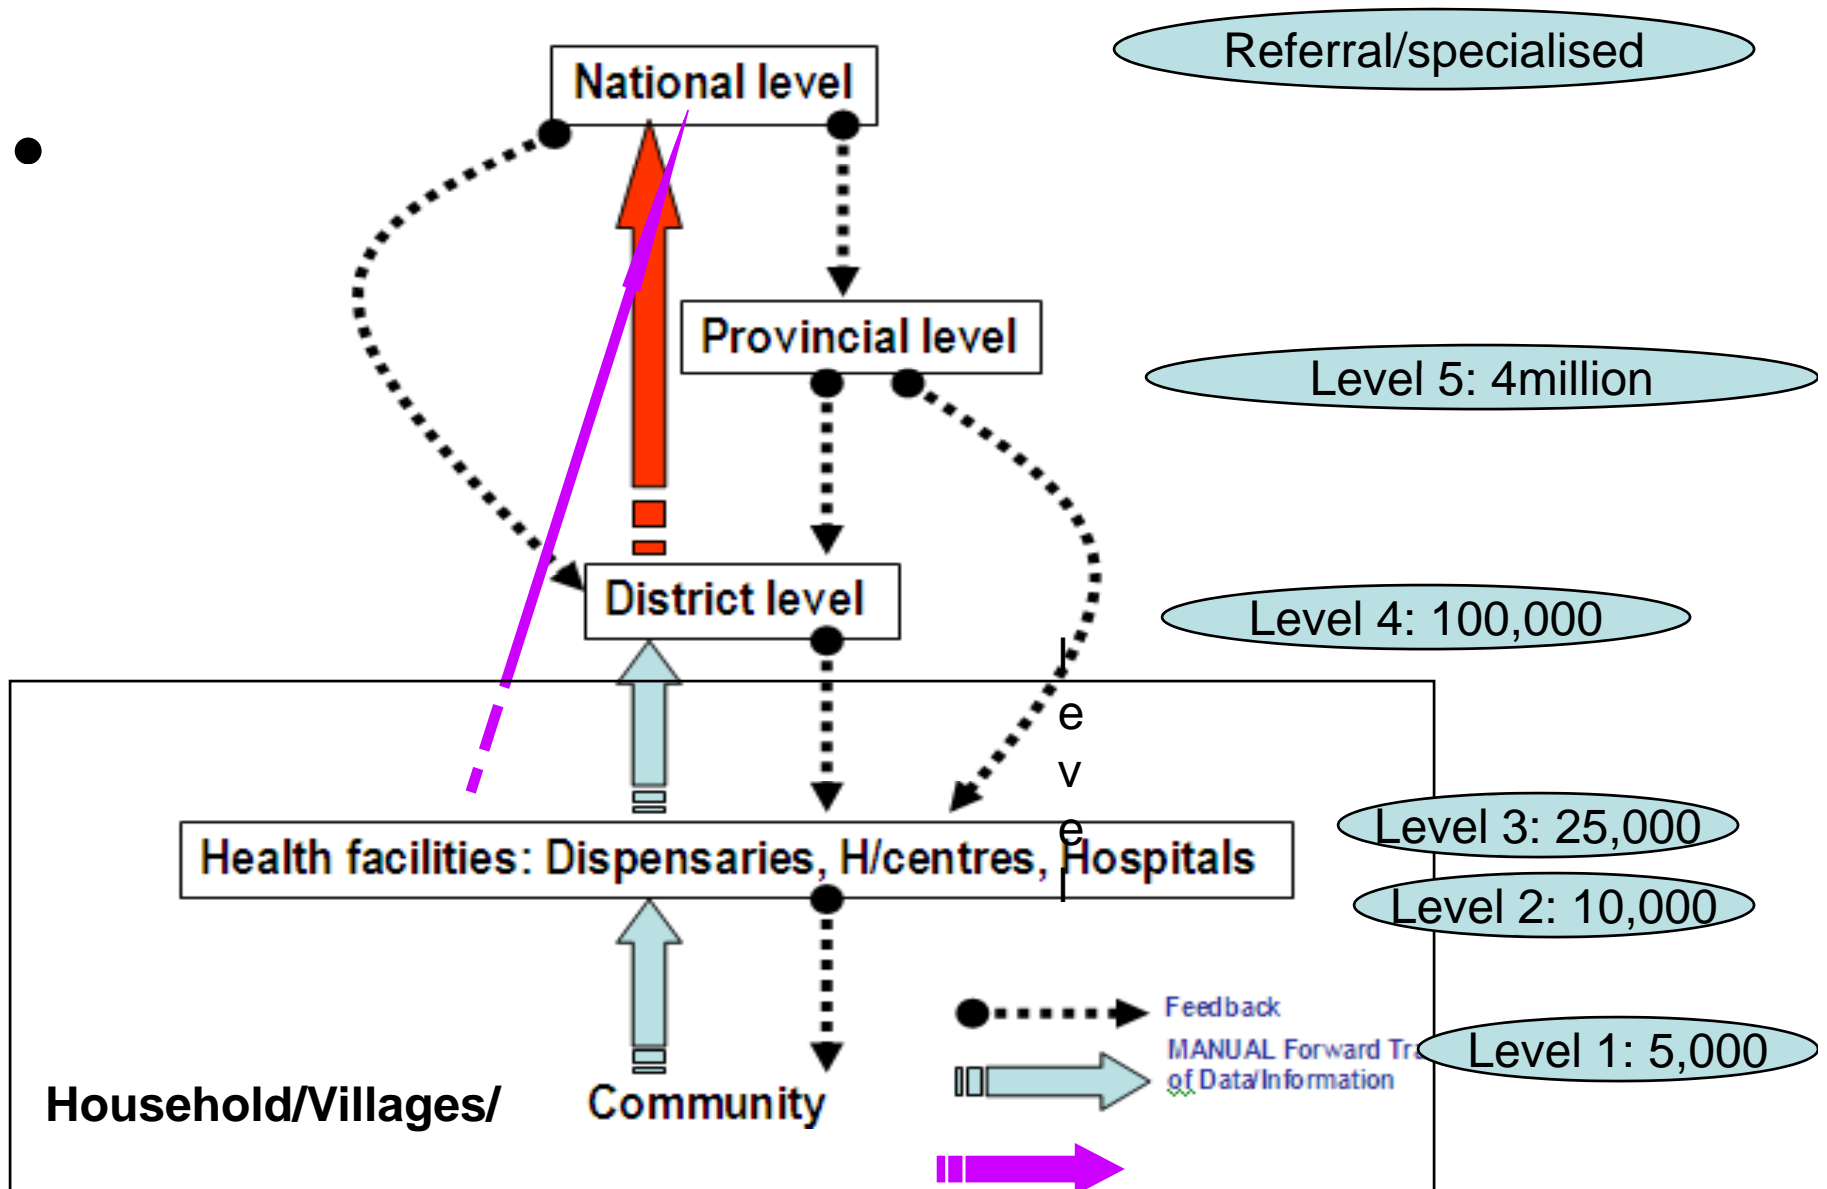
National level

Referral/specialised

Provincial level

Level 5: 4million

District level

Level 4: 100,000

l
e
v
e
l

Level 3: 25,000

Health facilities: Dispensaries, H/centres, Hospitals

Level 2: 10,000

Feedback

MANUAL Forward Tr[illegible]
of Data/Information

Level 1: 5,000

Household/Villages/ Community